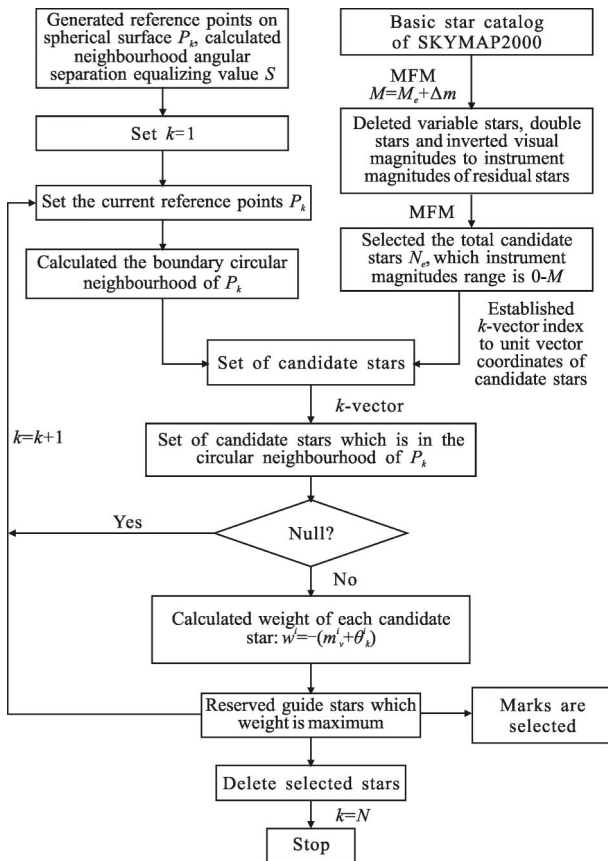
Generated reference points on spherical surface $P_k$, calculated neighbourhood angular separation equalizing value $S$

Basic star catalog of SKYMAP2000

MFM
$M=M_e+\Delta m$

Deleted variable stars, double stars and inverted visual magnitudes to instrument magnitudes of residual stars

MFM

Selected the total candidate stars $N_e$, which instrument magnitudes range is 0-$M$

Set $k$=1

Set the current reference points $P_k$

Calculated the boundary circular neighbourhood of $P_k$

Established $k$-vector index to unit vector coordinates of candidate stars

Set of candidate stars

$k$-vector

$k$=$k$+1

Set of candidate stars which is in the circular neighbourhood of $P_k$

Yes

Null?

No

Calculated weight of each candidate star: $w^i=-(m^i_v+\theta^i_k)$

Reserved guide stars which weight is maximum

Marks are selected

Delete selected stars

$k$=$N$

Stop